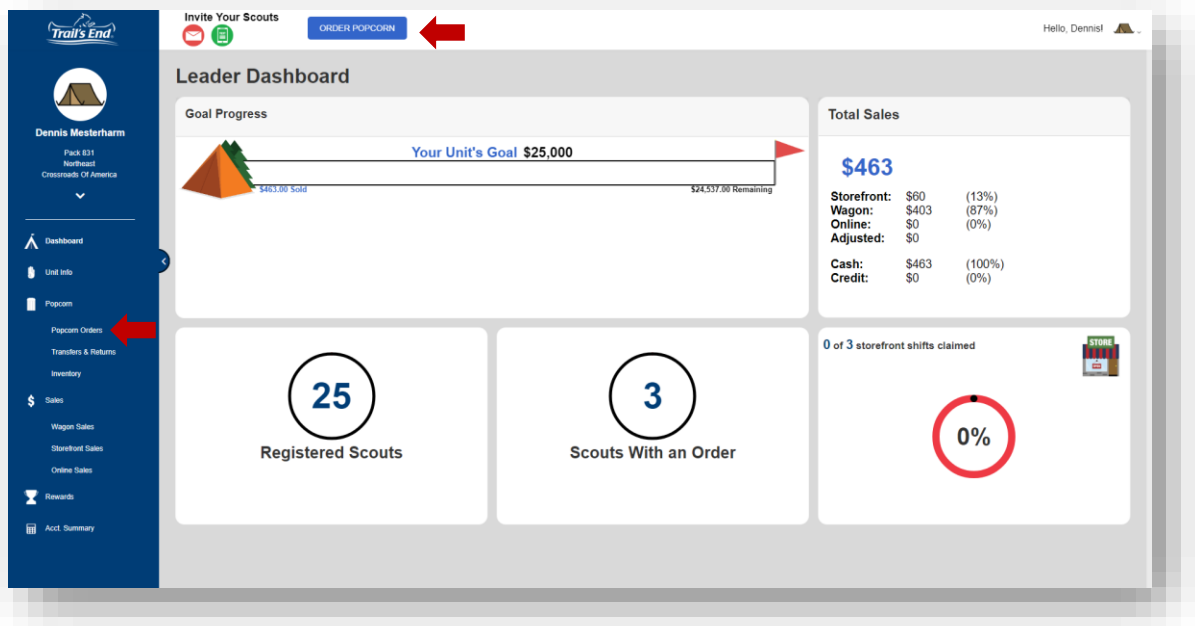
Trail's End

Dennis Mesterharm

Pack 831
Northeast
Crossroads Of America

Dashboard

Unit Info

Popcorn

Popcorn Orders

Transfers & Returns

Inventory

Sales

Wagon Sales

Storefront Sales

Online Sales

Rewards

Acct. Summary

Invite Your Scouts

ORDER POPCORN

Hello, Dennis!

Leader Dashboard

Goal Progress

Your Unit's Goal $25,000

$463.00 Sold

$24,537.00 Remaining

Total Sales

$463

| | | |
|---|---|---|
| Storefront: | $60 | (13%) |
| Wagon: | $403 | (87%) |
| Online: | $0 | (0%) |
| Adjusted: | $0 | |
| Cash: | $463 | (100%) |
| Credit: | $0 | (0%) |

25
Registered Scouts

3
Scouts With an Order

0 of 3 storefront shifts claimed

STORE

0%